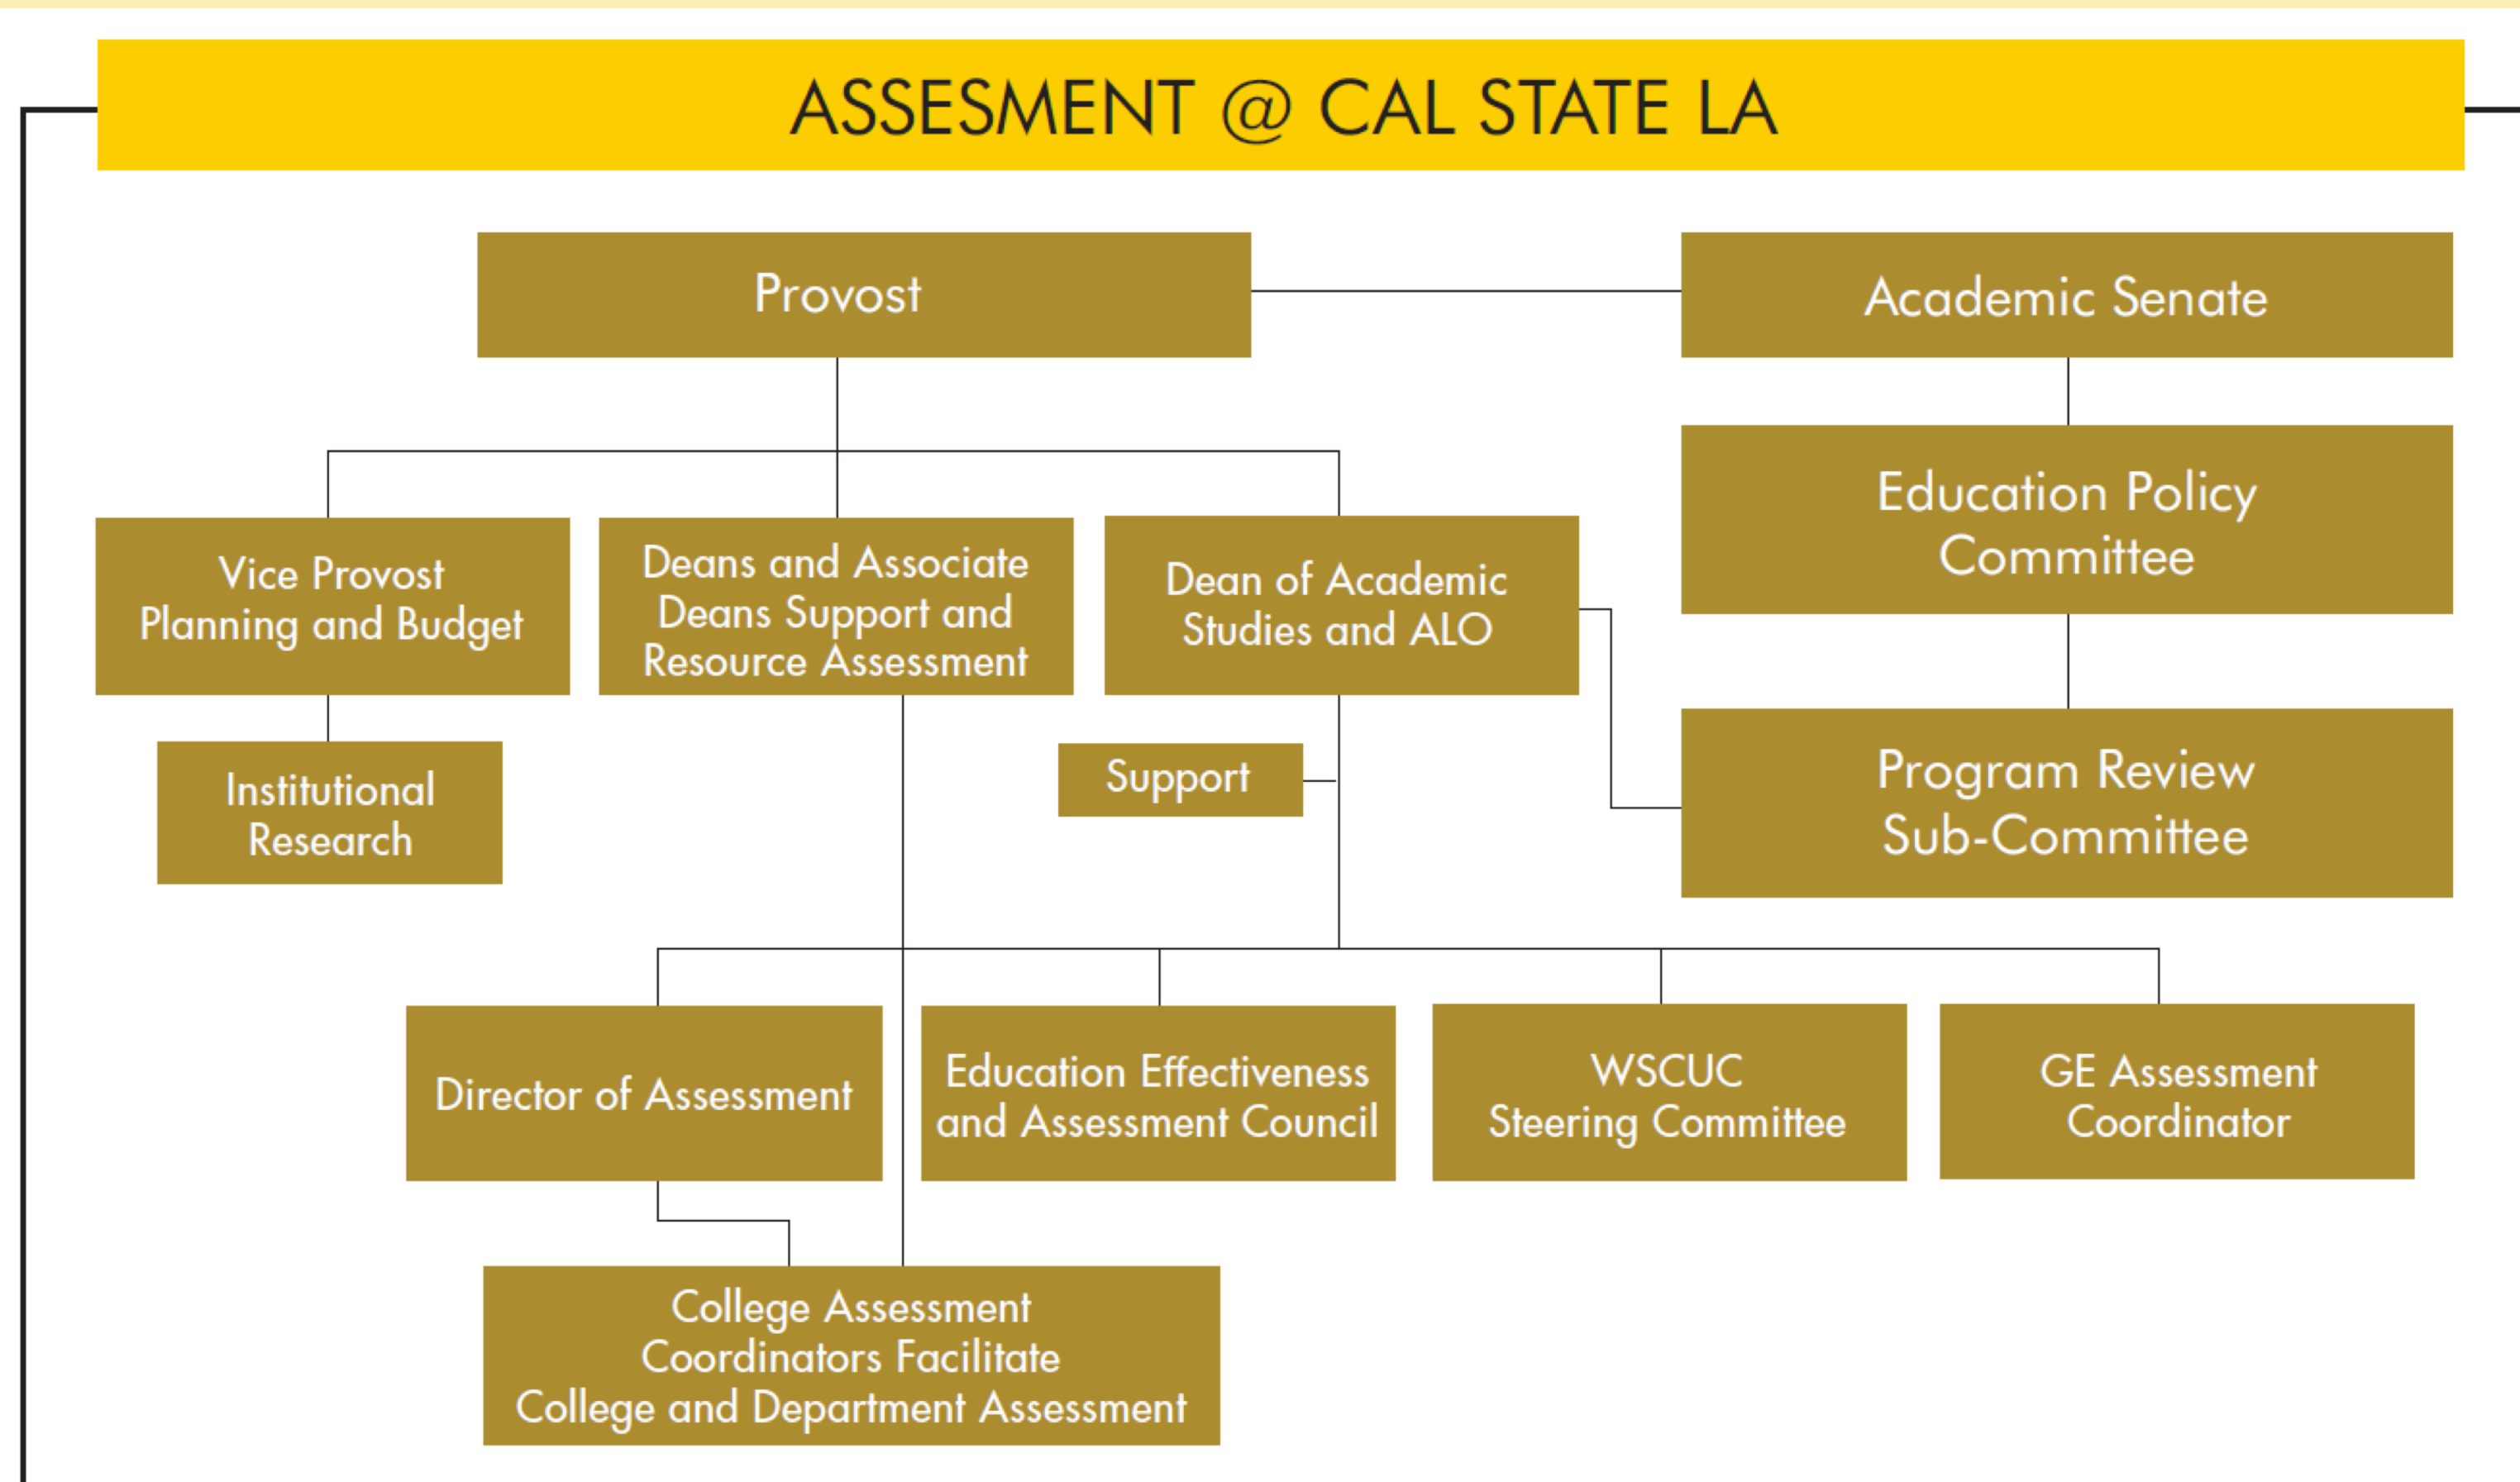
ASSESMENT @ CAL STATE LA

Provost

Academic Senate

Education Policy Committee

Vice Provost Planning and Budget

Deans and Associate Deans Support and Resource Assessment

Dean of Academic Studies and ALO

Institutional Research

Support

Program Review Sub-Committee

Director of Assessment

Education Effectiveness and Assessment Council

WSCUC Steering Committee

GE Assessment Coordinator

College Assessment Coordinators Facilitate College and Department Assessment